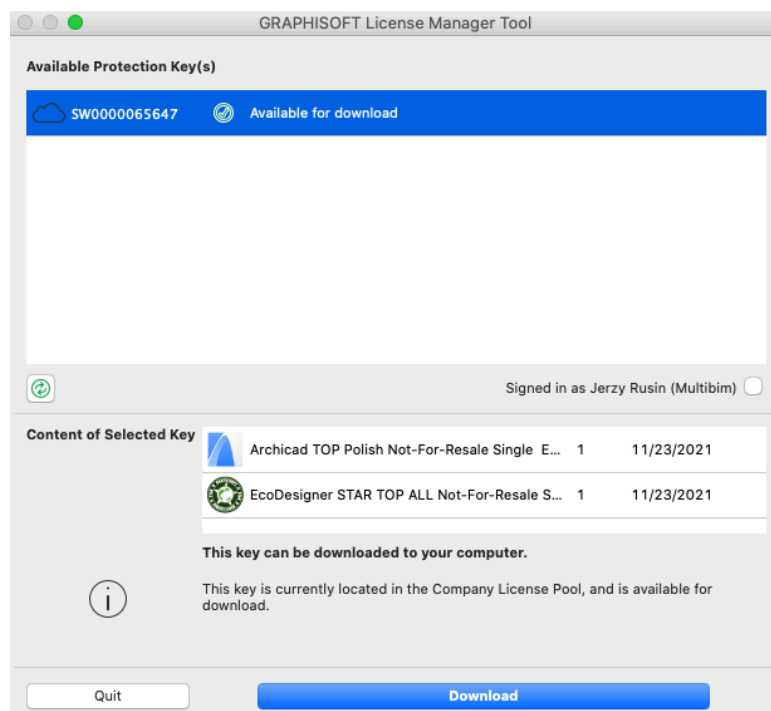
GRAPHISOFT License Manager Tool

Available Protection Key(s)

SW0000065647 Available for download

Signed in as Jerzy Rusin (Multibim)

Content of Selected Key

| Archicad TOP Polish Not-For-Resale Single E... | 1 | 11/23/2021 |
|---|---|---|
| EcoDesigner STAR TOP ALL Not-For-Resale S... | 1 | 11/23/2021 |

This key can be downloaded to your computer.

This key is currently located in the Company License Pool, and is available for download.

Quit

Download